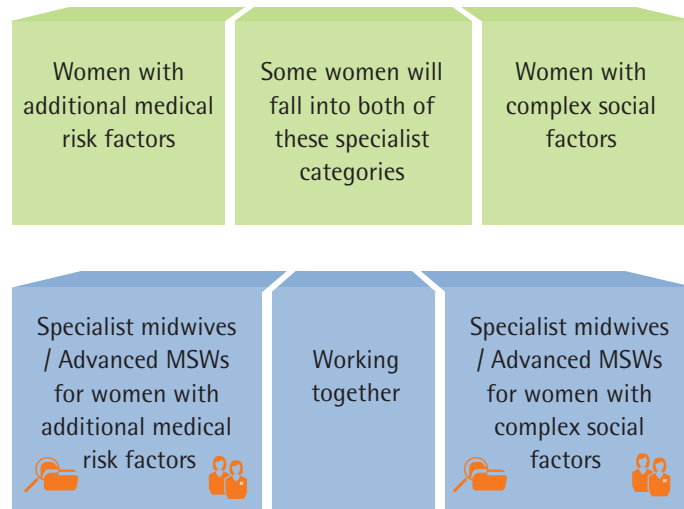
Women with additional medical risk factors

Some women will fall into both of these specialist categories

Women with complex social factors

Specialist midwives / Advanced MSWs for women with additional medical risk factors

Working together

Specialist midwives / Advanced MSWs for women with complex social factors